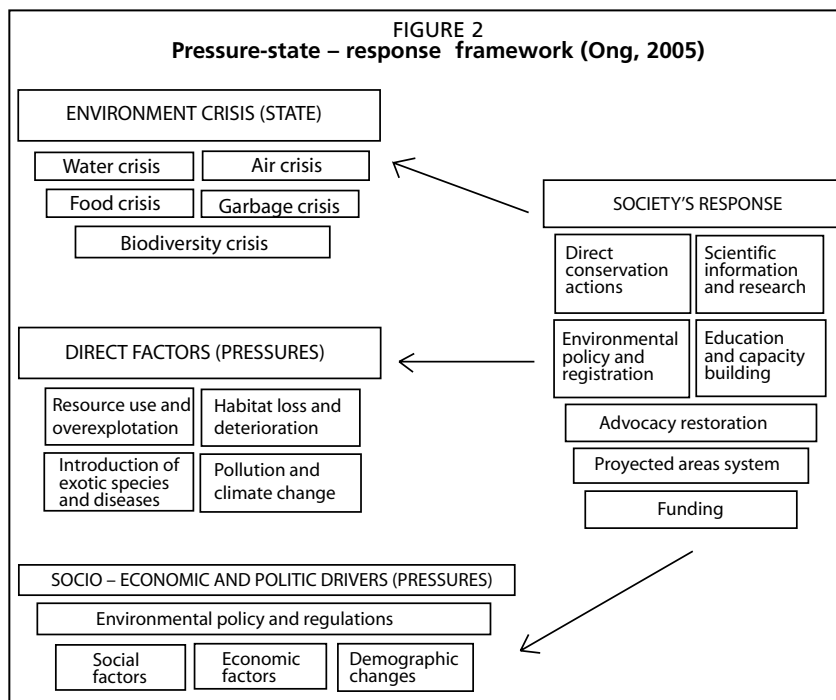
FIGURE 2
**Pressure-state – response framework (Ong, 2005)**

ENVIRONMENT CRISIS (STATE)

Water crisis

Air crisis

Food crisis

Garbage crisis

Biodiversity crisis

SOCIETY'S RESPONSE

Direct conservation actions

Scientific information and research

Environmental policy and registration

Education and capacity building

Advocacy restoration

Proyected areas system

Funding

DIRECT FACTORS (PRESSURES)

Resource use and overexplotation

Habitat loss and deterioration

Introduction of exotic species and diseases

Pollution and climate change

SOCIO – ECONOMIC AND POLITIC DRIVERS (PRESSURES)

Environmental policy and regulations

Social factors

Economic factors

Demographic changes